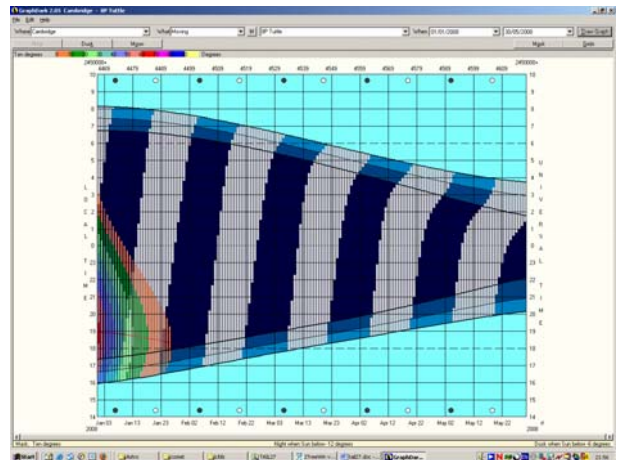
GraphDark 2.05 Cambridge - 8P Tuttle

File Edit Help

Where Cambridge What Moving 8P Tuttle When 01/01/2008 30/05/2008 Draw Graph

Print Back Move Mark Undo

Ten degrees Degrees

2450000+

4469 4479 4489 4499 4509 4519 4529 4539 4549 4559 4569 4579 4589 4599 4609

10 9 8 7 6 5 4 3 2 1 24 23 22 21 20 19 18 17 16 15 14

L O C A L T I M E

U N I V E R S A L T I M E

Jan 03 Jan 13 Jan 23 Feb 02 Feb 12 Feb 22 Mar 03 Mar 13 Mar 23 Apr 02 Apr 12 Apr 22 May 02 May 12 May 22

2008 2008

Mark: Ten degrees Night when Sun below 12 degrees Dusk when Sun below 6 degrees

Start GraphDar...